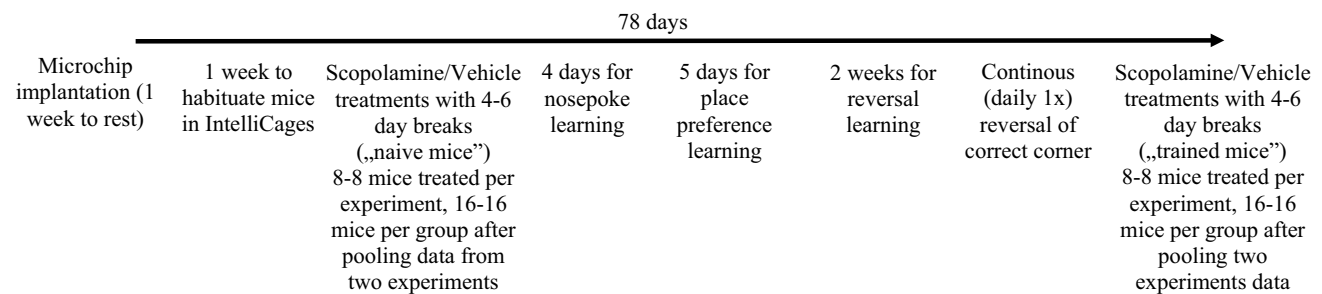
78 days

Microchip implantation (1 week to rest)

1 week to habituate mice in IntelliCages

Scopolamine/Vehicle treatments with 4-6 day breaks („naive mice”) 8-8 mice treated per experiment, 16-16 mice per group after pooling data from two experiments

4 days for nosepoke learning

5 days for place preference learning

2 weeks for reversal learning

Continous (daily 1x) reversal of correct corner

Scopolamine/Vehicle treatments with 4-6 day breaks („trained mice”) 8-8 mice treated per experiment, 16-16 mice per group after pooling two experiments data